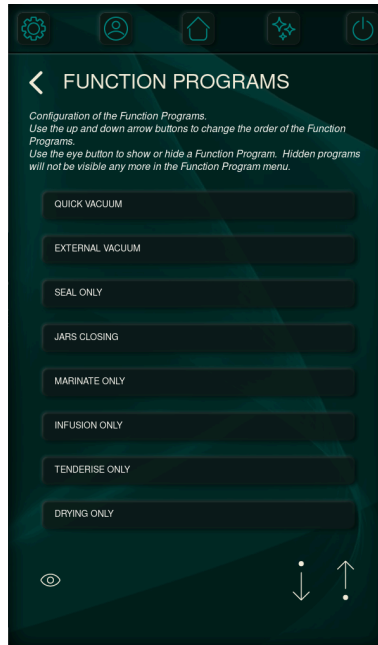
FUNCTION PROGRAMS

Configuration of the Function Programs.
Use the up and down arrow buttons to change the order of the Function Programs.
Use the eye button to show or hide a Function Program. Hidden programs will not be visible any more in the Function Program menu.

QUICK VACUUM

EXTERNAL VACUUM

SEAL ONLY

JARS CLOSING

MARINATE ONLY

INFUSION ONLY

TENDERISE ONLY

DRYING ONLY